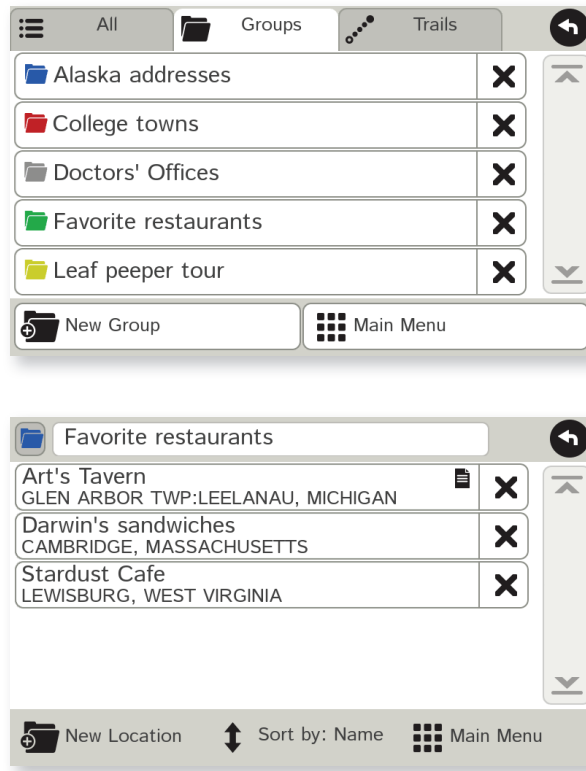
All
Groups
Trails

Alaska addresses
College towns
Doctors' Offices
Favorite restaurants
Leaf peeper tour

New Group
Main Menu

Favorite restaurants

Art's Tavern
GLEN ARBOR TWP:LEELANAU, MICHIGAN
Darwin's sandwiches
CAMBRIDGE, MASSACHUSETTS
Stardust Cafe
LEWISBURG, WEST VIRGINIA

New Location
Sort by: Name
Main Menu